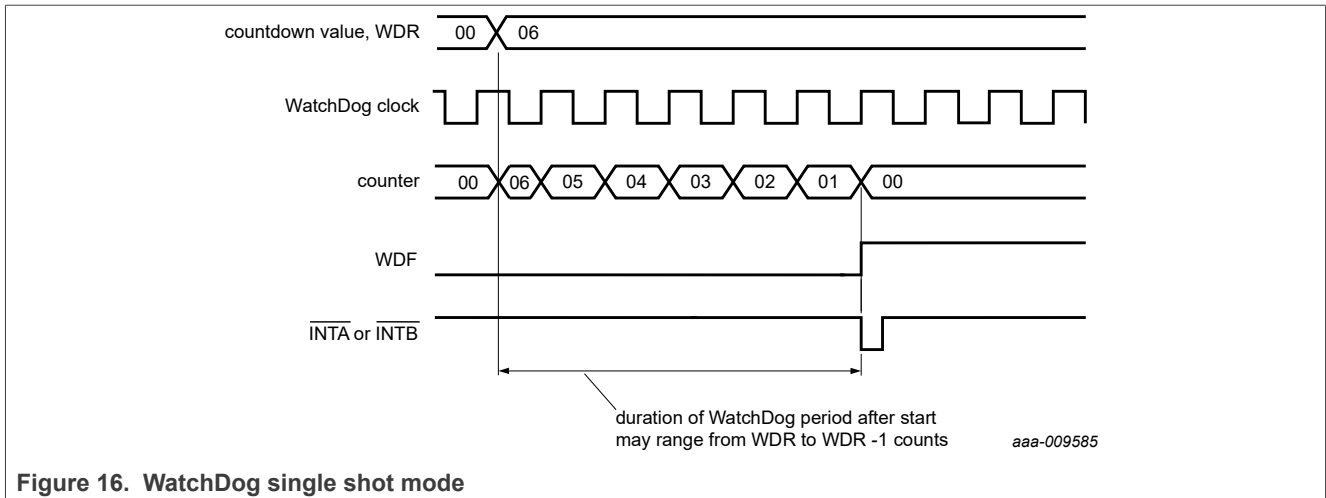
countdown value, WDR
00
06

WatchDog clock

counter
00
06
05
04
03
02
01
00

WDF

$\overline{INTA}$ or $\overline{INTB}$

duration of WatchDog period after start may range from WDR to WDR -1 counts

aaa-009585

Figure 16. WatchDog single shot mode